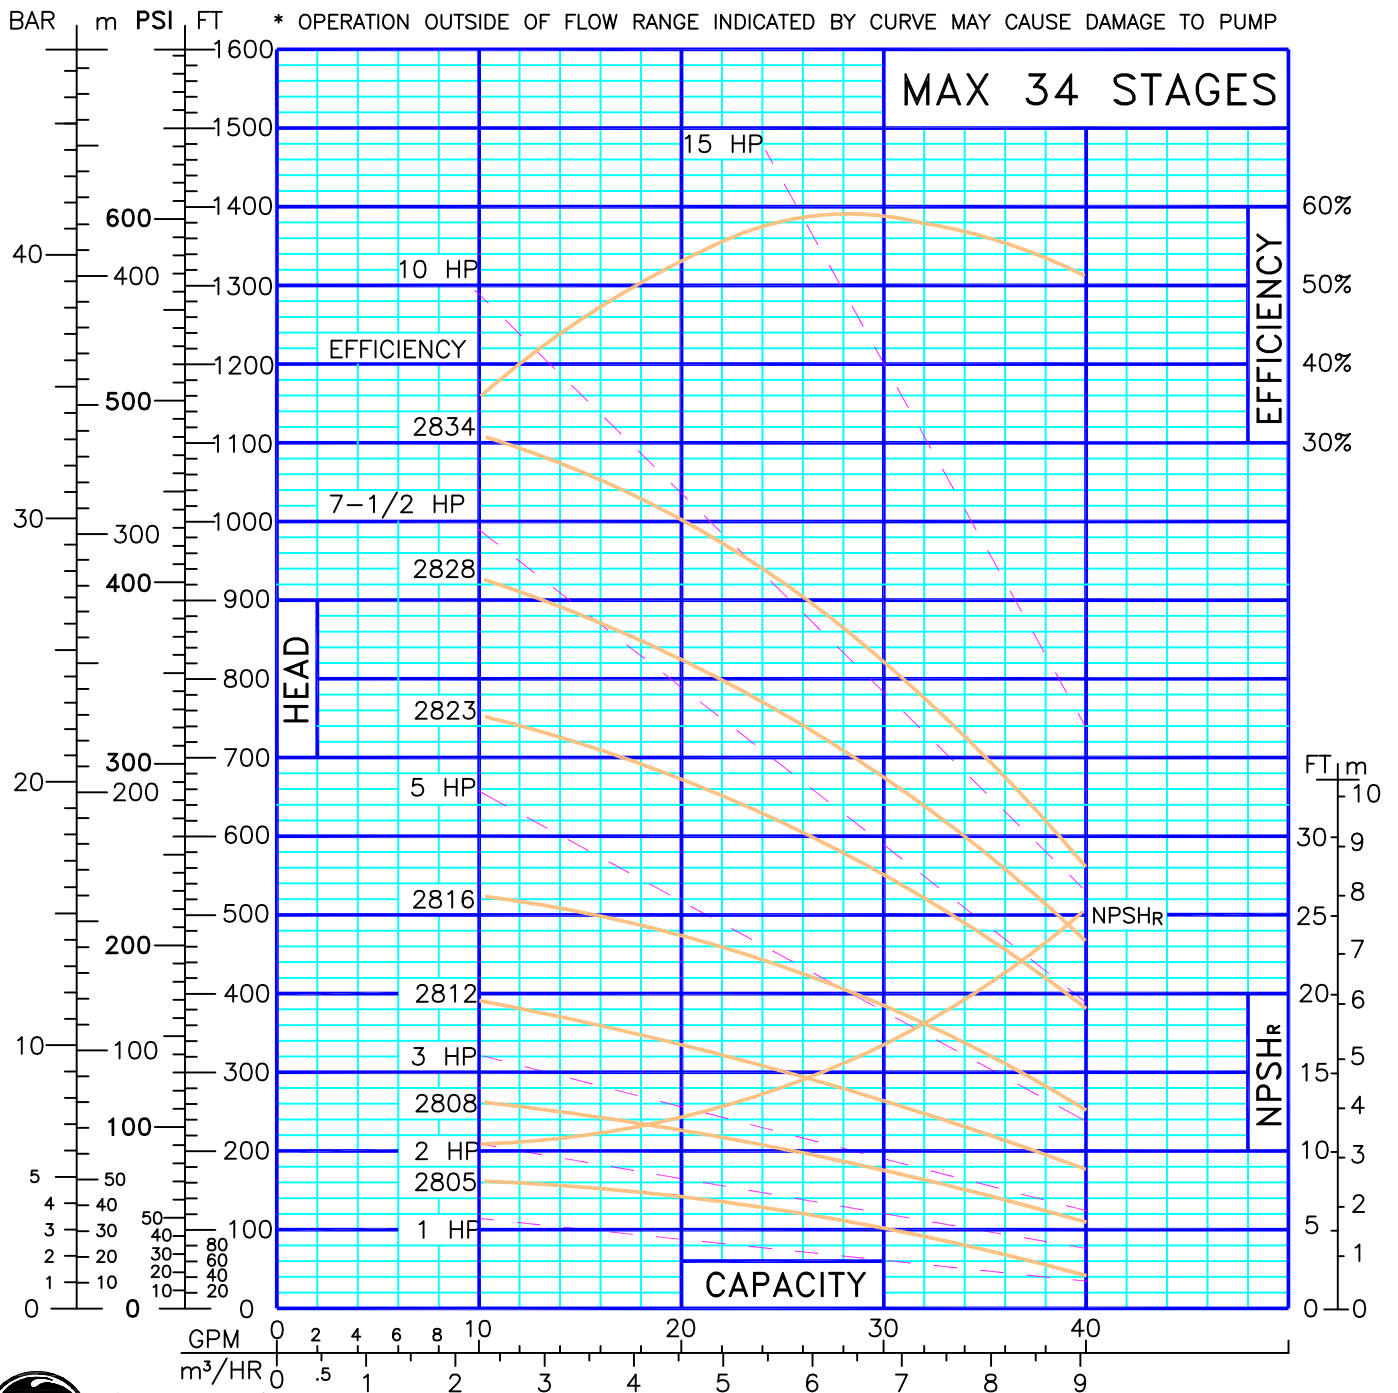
BAR m PSI FT * OPERATION OUTSIDE OF FLOW RANGE INDICATED BY CURVE MAY CAUSE DAMAGE TO PUMP

MAX 34 STAGES

1600
1500
1400
1300
1200
1100
1000
900
800
700
600
500
400
300
200
100
0

600
500
400
300
200
100
0

40
30
20
10
5
4
3
2
1
0

400
300
200
100
50
40
30
20
10

50
40
30
20
10

80
60
40
20

15 HP
10 HP
EFFICIENCY
2834
7-1/2 HP
2828
2823
5 HP
2816
2812
3 HP
2808
2 HP
2805
1 HP

HEAD

60%
50%
40%
30%
EFFICIENCY

NPSHR

FT m
10
30 9
8
25
7
20 6
5
15
4
10 3
2
5
1
0 0

NPSHR

CAPACITY

GPM 0 2 4 6 8 10 20 30 40
m³/HR 0 .5 1 2 3 4 5 6 7 8 9